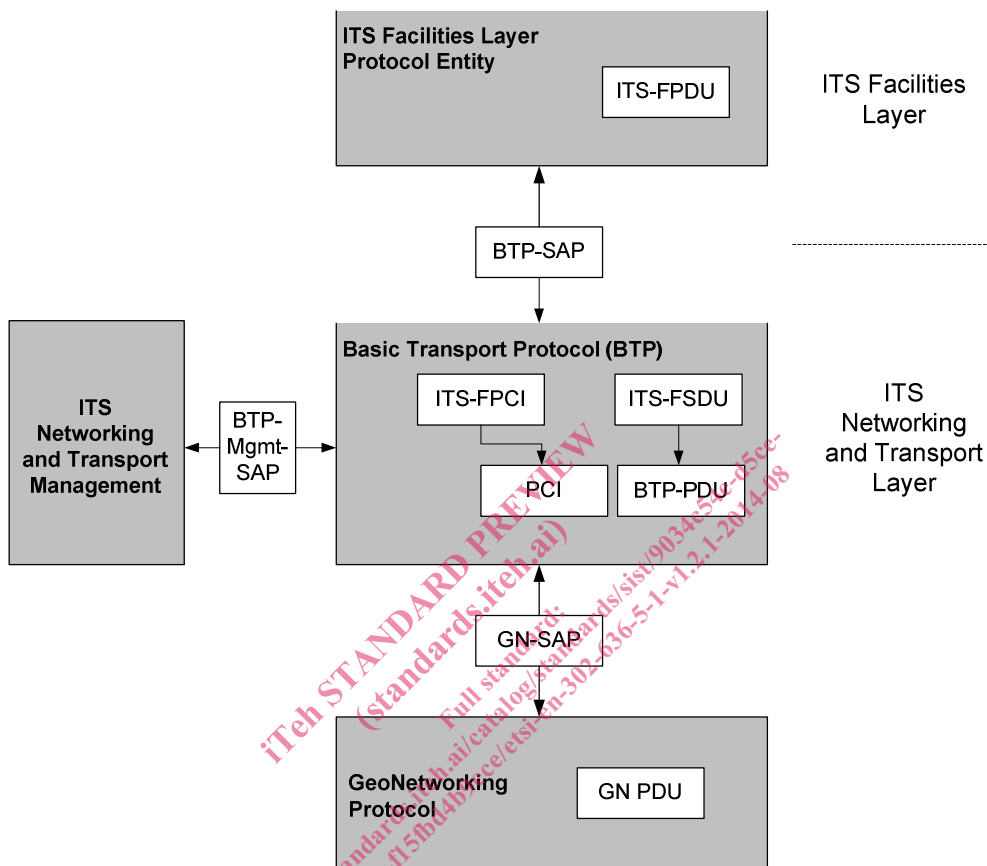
ITS Facilities Layer Protocol Entity

ITS-FPDU

ITS Facilities Layer

BTP-SAP

ITS Networking and Transport Management

BTP-Mgmt-SAP

Basic Transport Protocol (BTP)

ITS-FPCI

ITS-FSDU

PCI

BTP-PDU

ITS Networking and Transport Layer

GN-SAP

GeoNetworking Protocol

GN PDU

iTeh STANDARD PREVIEW
(standards.iteh.ai)
Full standard:
https://standards.iteh.ai/catalog/standards/sist/9034c54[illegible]-d5ce-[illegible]f15bd4b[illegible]ce/etsi-en-302-636-5-1-v1.2.1-2014-08